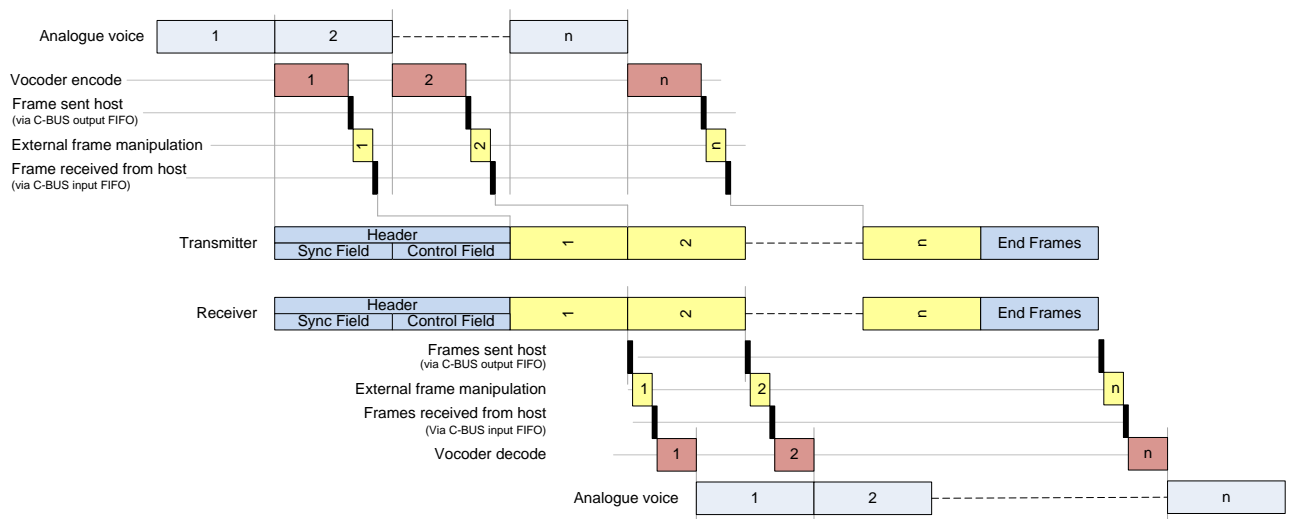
Analogue voice
1
2
n

Vocoder encode
1
2
n

Frame sent host
(via C-BUS output FIFO)
External frame manipulation
1
2
n
Frame received from host
(via C-BUS input FIFO)

Transmitter
Header
Sync Field
Control Field
1
2
n
End Frames

Receiver
Header
Sync Field
Control Field
1
2
n
End Frames

Frames sent host
(via C-BUS output FIFO)
External frame manipulation
1
2
n
Frames received from host
(Via C-BUS input FIFO)
Vocoder decode
1
2
n

Analogue voice
1
2
n